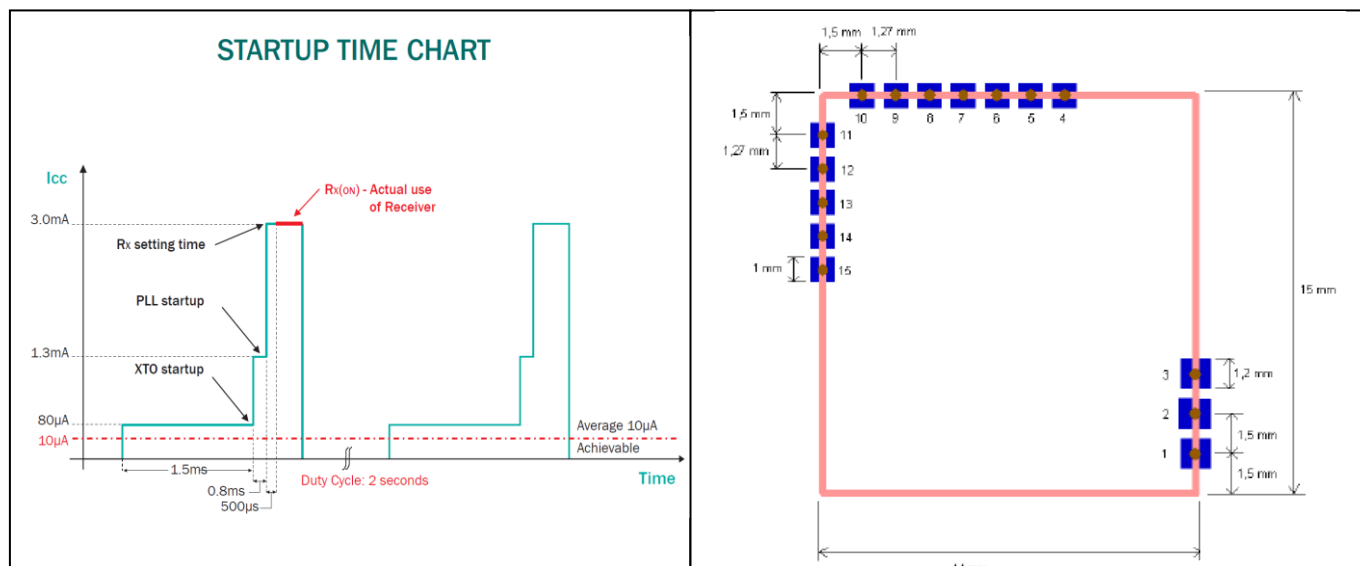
STARTUP TIME CHART

Icc

3.0mA

1.3mA

80µA

10µA

Rx(ON) - Actual use of Receiver

Rx setting time

PLL startup

XTO startup

Average 10µA Achievable

1.5ms

0.8ms

500µs

Duty Cycle: 2 seconds

Time

1,5 mm 1,27 mm

1,5 mm

1,27 mm

1 mm

10 9 8 7 6 5 4

11

12

13

14

15

15 mm

3

2

1

1,2 mm

1,5 mm

1,5 mm

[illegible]